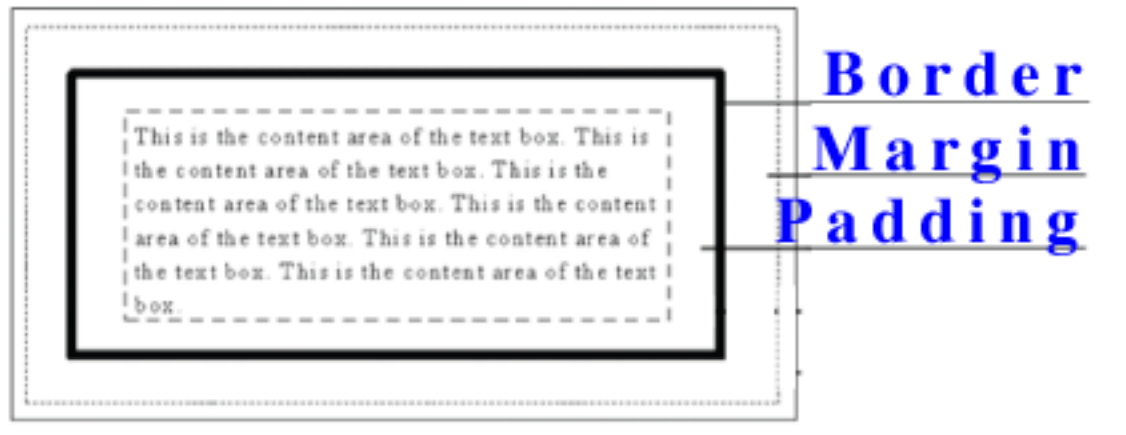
This is the content area of the text box. This is the content area of the text box. This is the content area of the text box. This is the content area of the text box. This is the content area of the text box. This is the content area of the text box.

Border
Margin
Padding